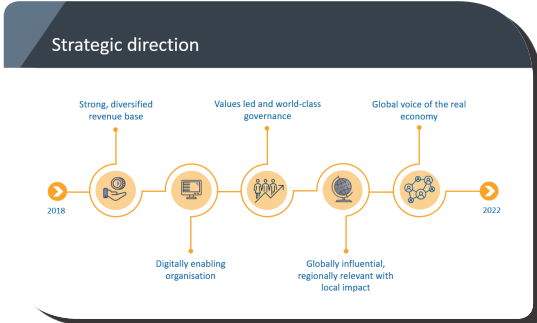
Strategic direction

Strong, diversified revenue base

Values led and world-class governance

Global voice of the real economy

2018

2022

Digitally enabling organisation

Globally influential, regionally relevant with local impact